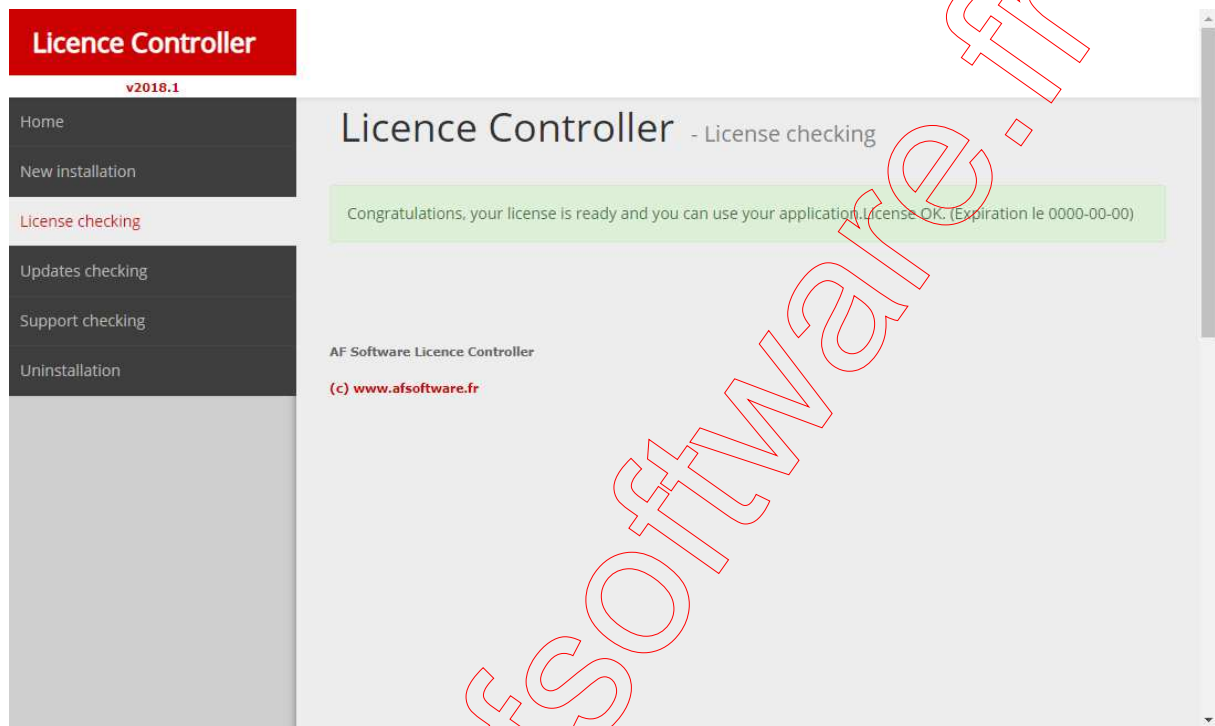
Licence Controller

v2018.1

Home

New installation

License checking

Updates checking

Support checking

Uninstallation

Licence Controller - License checking

Congratulations, your license is ready and you can use your application.License OK. (Expiration le 0000-00-00)

AF Software Licence Controller

(c) www.afsoftware.fr

fsoftware.fr